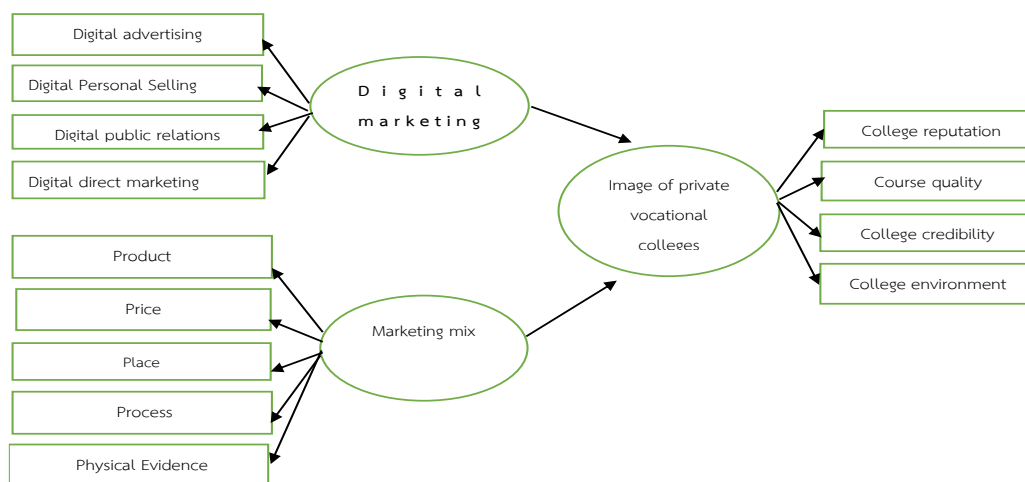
Digital advertising

Digital Personal Selling

Digital public relations

Digital direct marketing

Digital marketing

Product

Price

Place

Process

Physical Evidence

Marketing mix

Image of private vocational colleges

College reputation

Course quality

College credibility

College environment